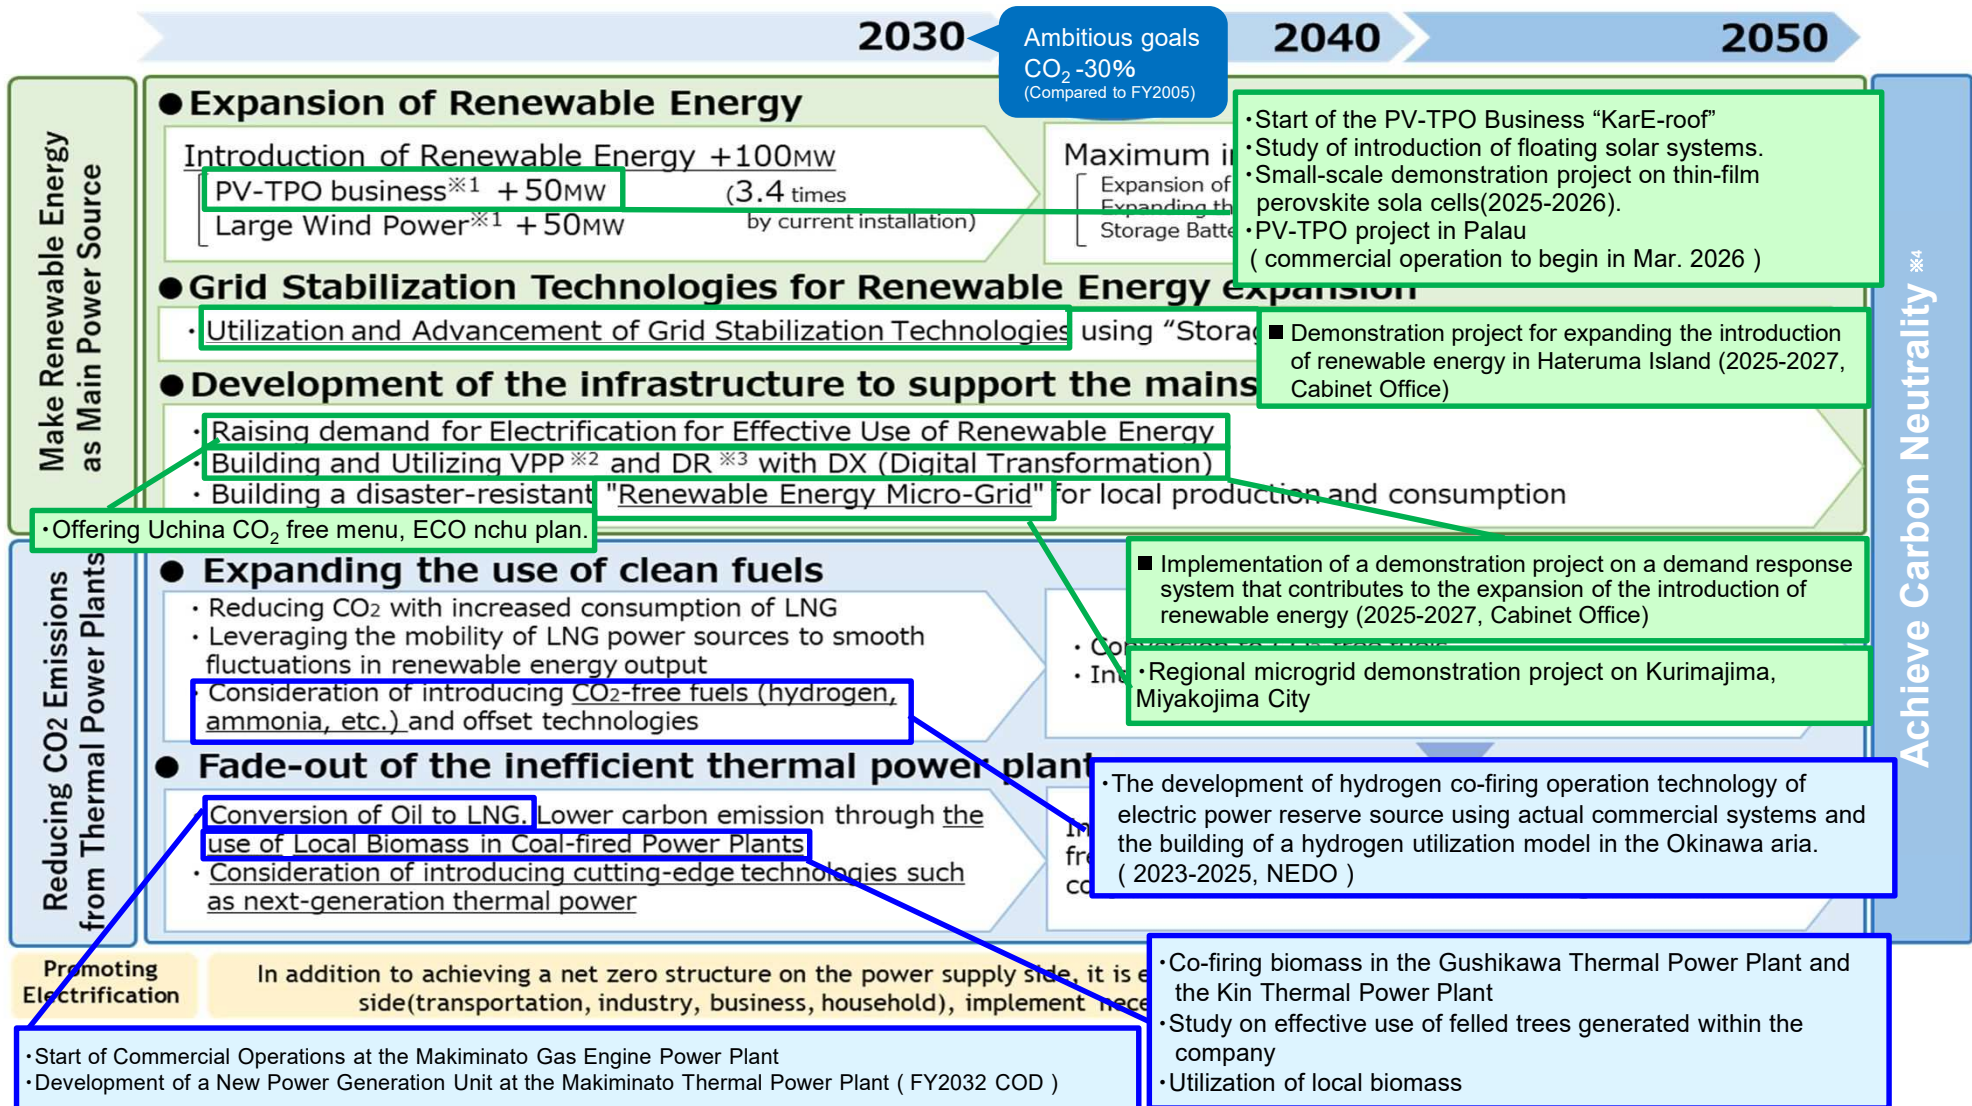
2030

Ambitious goals
$CO_2$ -30%
(Compared to FY2005)

2040

2050

Make Renewable Energy as Main Power Source

●Expansion of Renewable Energy

Introduction of Renewable Energy +100MW
PV-TPO business※1 +50MW (3.4 times
Large Wind Power※1 +50MW by current installation)

Maximum i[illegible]
Expansion of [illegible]
Expanding th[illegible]
Storage Batte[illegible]

・Start of the PV-TPO Business "KarE-roof"
・Study of introduction of floating solar systems.
・Small-scale demonstration project on thin-film perovskite sola cells(2025-2026).
・PV-TPO project in Palau ( commercial operation to begin in Mar. 2026 )

●Grid Stabilization Technologies for Renewable Energy expansion

・Utilization and Advancement of Grid Stabilization Technologies using "Storag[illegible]

■ Demonstration project for expanding the introduction of renewable energy in Hateruma Island (2025-2027, Cabinet Office)

●Development of the infrastructure to support the mains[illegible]

・Raising demand for Electrification for Effective Use of Renewable Energy
・Building and Utilizing VPP ※2 and DR ※3 with DX (Digital Transformation)
・Building a disaster-resistant "Renewable Energy Micro-Grid" for local production and consumption

・Offering Uchina $CO_2$ free menu, ECO nchu plan.

Reducing CO2 Emissions from Thermal Power Plants

● Expanding the use of clean fuels

・Reducing $CO_2$ with increased consumption of LNG
・Leveraging the mobility of LNG power sources to smooth fluctuations in renewable energy output
・Consideration of introducing $CO_2$-free fuels (hydrogen, ammonia, etc.) and offset technologies

・Co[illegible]
・In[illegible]

■ Implementation of a demonstration project on a demand response system that contributes to the expansion of the introduction of renewable energy (2025-2027, Cabinet Office)

・Regional microgrid demonstration project on Kurimajima, Miyakojima City

● Fade-out of the inefficient thermal power plant

Conversion of Oil to LNG. Lower carbon emission through the use of Local Biomass in Coal-fired Power Plants
・Consideration of introducing cutting-edge technologies such as next-generation thermal power

In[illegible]
fr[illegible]
co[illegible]

・The development of hydrogen co-firing operation technology of electric power reserve source using actual commercial systems and the building of a hydrogen utilization model in the Okinawa aria. ( 2023-2025, NEDO )

Achieve Carbon Neutrality※4

Promoting Electrification

In addition to achieving a net zero structure on the power supply side, it is e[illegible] side(transportation, industry, business, household), implement nece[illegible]

・Co-firing biomass in the Gushikawa Thermal Power Plant and the Kin Thermal Power Plant
・Study on effective use of felled trees generated within the company
・Utilization of local biomass

・Start of Commercial Operations at the Makiminato Gas Engine Power Plant
・Development of a New Power Generation Unit at the Makiminato Thermal Power Plant ( FY2032 COD )